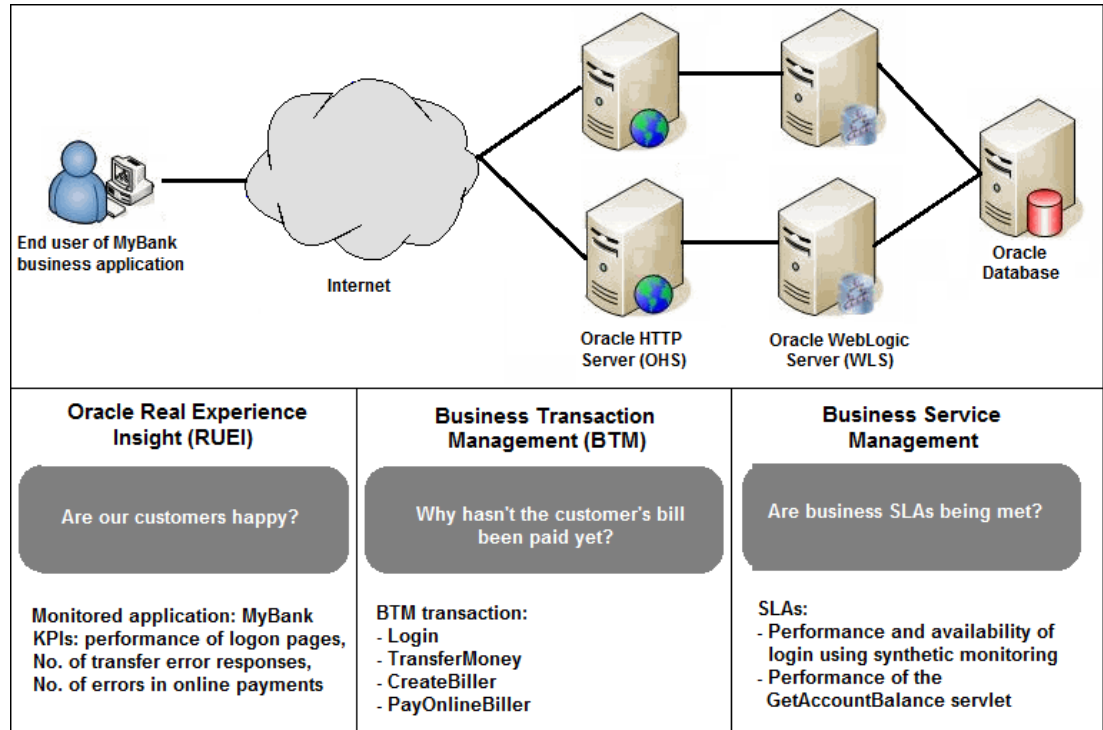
End user of MyBank business application

Internet

Oracle HTTP Server (OHS)

Oracle WebLogic Server (WLS)

Oracle Database

Oracle Real Experience Insight (RUEI)

Are our customers happy?

Monitored application: MyBank
KPIs: performance of logon pages,
No. of transfer error responses,
No. of errors in online payments

Business Transaction Management (BTM)

Why hasn't the customer's bill been paid yet?

BTM transaction:
- Login
- TransferMoney
- CreateBiller
- PayOnlineBiller

Business Service Management

Are business SLAs being met?

SLAs:
- Performance and availability of login using synthetic monitoring
- Performance of the GetAccountBalance servlet